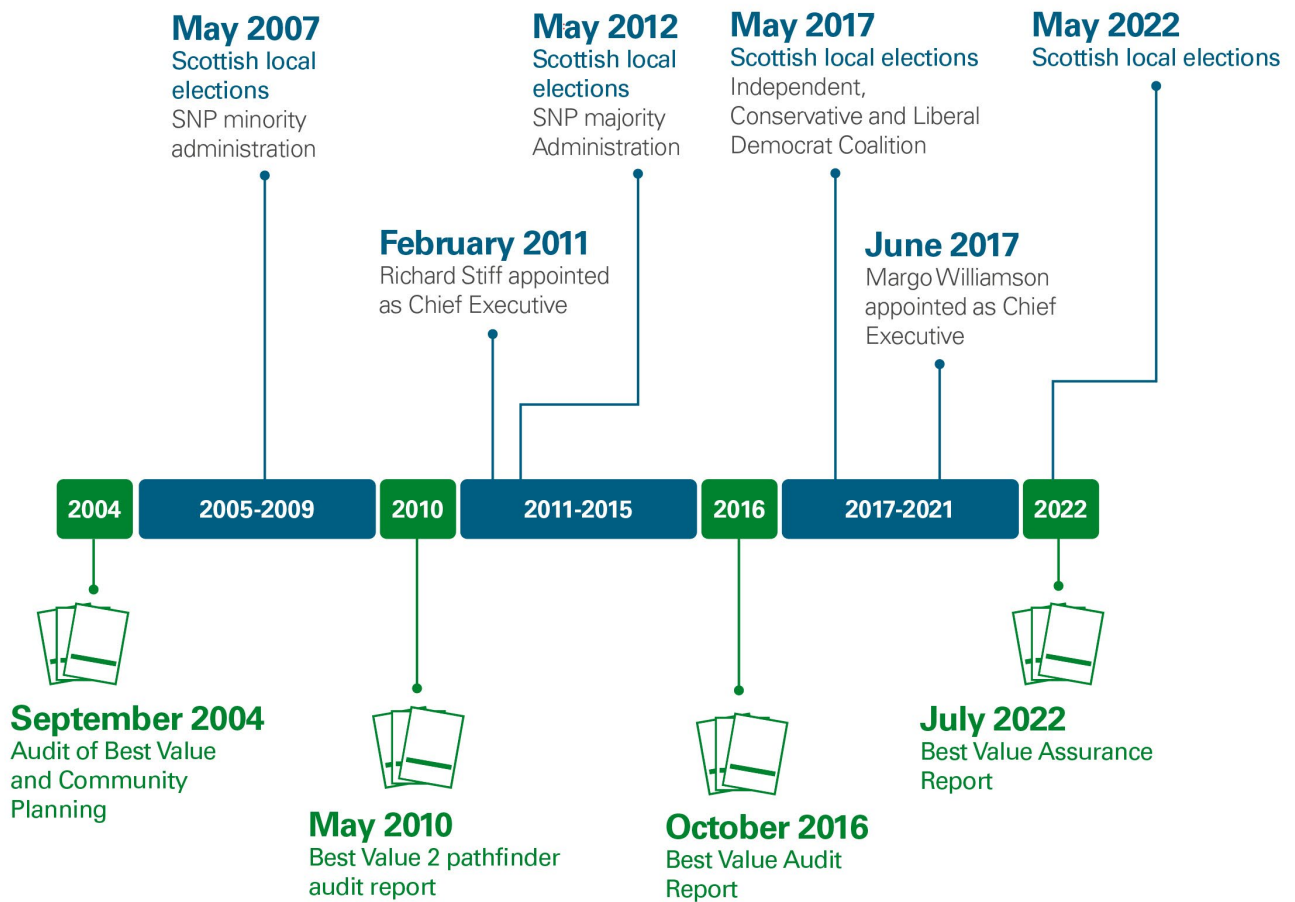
May 2007
Scottish local elections
SNP minority administration

May 2012
Scottish local elections
SNP majority Administration

May 2017
Scottish local elections
Independent, Conservative and Liberal Democrat Coalition

May 2022
Scottish local elections

February 2011
Richard Stiff appointed as Chief Executive

June 2017
Margo Williamson appointed as Chief Executive

2004

2005-2009

2010

2011-2015

2016

2017-2021

2022

September 2004
Audit of Best Value and Community Planning

May 2010
Best Value 2 pathfinder audit report

October 2016
Best Value Audit Report

July 2022
Best Value Assurance Report